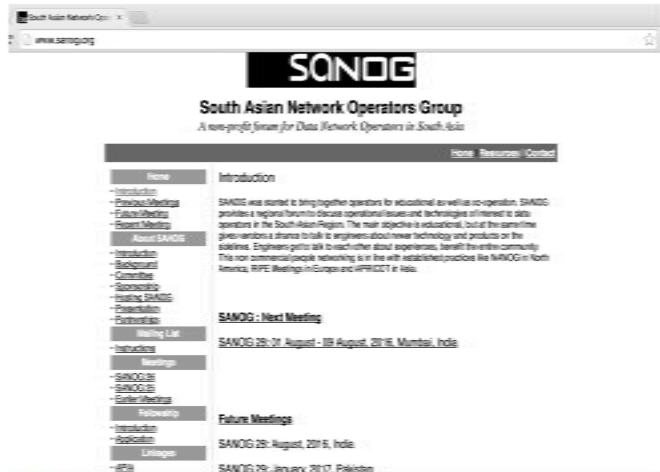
South Asian Network Oper ×

www.sanog.org

SANOG

South Asian Network Operators Group

A non-profit forum for Data Network Operators in South Asia

Home | Resources | Contact

Home
- Introduction
- Previous Meetings
- Future Meetings
- Recent Meeting

About SANOG
- Introduction
- Background
- Committees
- Sponsorship
- Hosting SANOG
- Presentations
- Participation

Mailing List
- Instructions

Meetings
- SANOG 28
- SANOG 29
- Earlier Meetings

Fellowship
- Introduction
- Application

Linkages
- APIA

Introduction

SANOG was started to bring together operators for educational as well as co-operation. SANOG provides a regional forum to discuss operational issues and technologies of interest to data operators in the South Asian Region. The main objective is educational, but at the same time gives members a chance to talk to engineers about newer technology and products on the sidelines. Engineers got to talk to each other about experiences, benefit the entire community. This non commercial people networking is in line with established practices like NANOG in North America, RIPE Meetings in Europe and APRICOT in Asia.

SANOG : Next Meeting

SANOG 28: 01 August - 09 August, 2016, Mumbai, India

Future Meetings

SANOG 28: August, 2016, India

SANOG 29: January, 2017, Pakistan